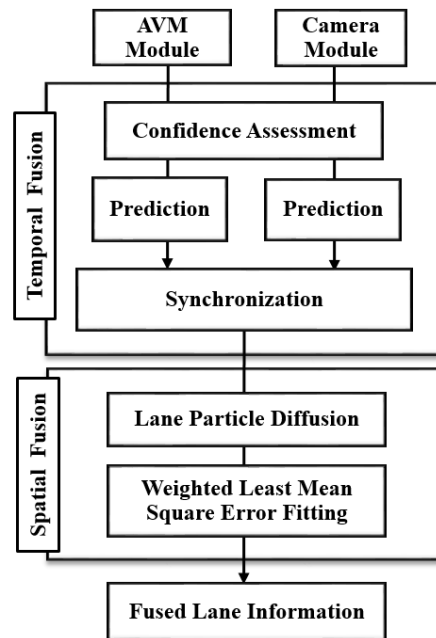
AVM Module

Camera Module

Temporal Fusion

Confidence Assessment

Prediction

Prediction

Synchronization

Spatial Fusion

Lane Particle Diffusion

Weighted Least Mean Square Error Fitting

Fused Lane Information